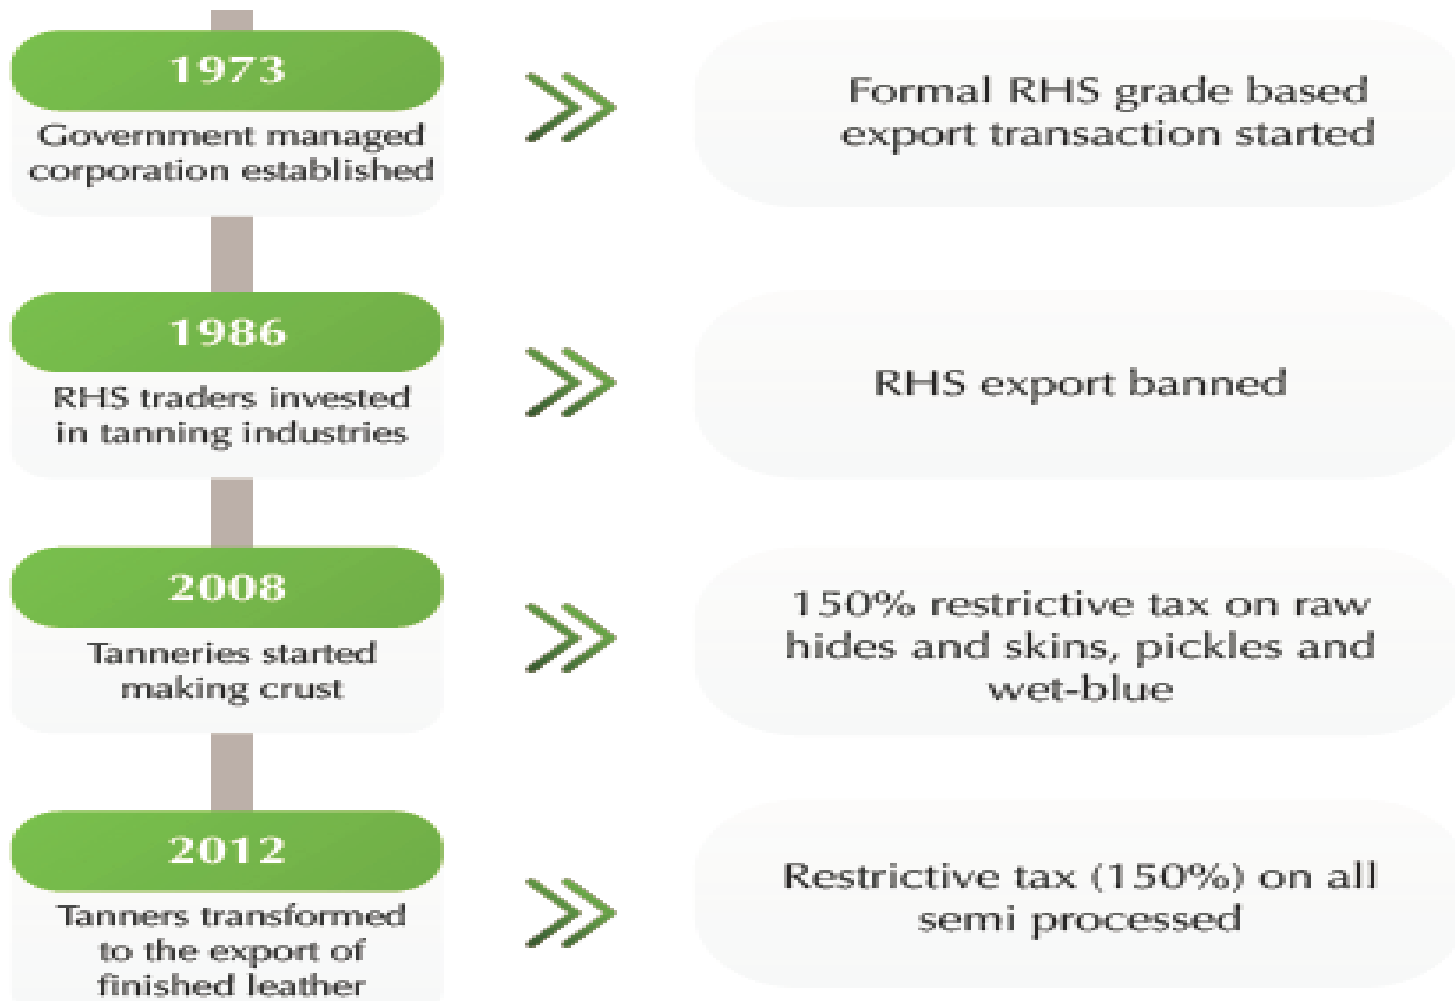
1973

Government managed corporation established

Formal RHS grade based export transaction started

1986

RHS traders invested in tanning industries

RHS export banned

2008

Tanneries started making crust

150% restrictive tax on raw hides and skins, pickles and wet-blue

2012

Tanners transformed to the export of finished leather

Restrictive tax (150%) on all semi processed